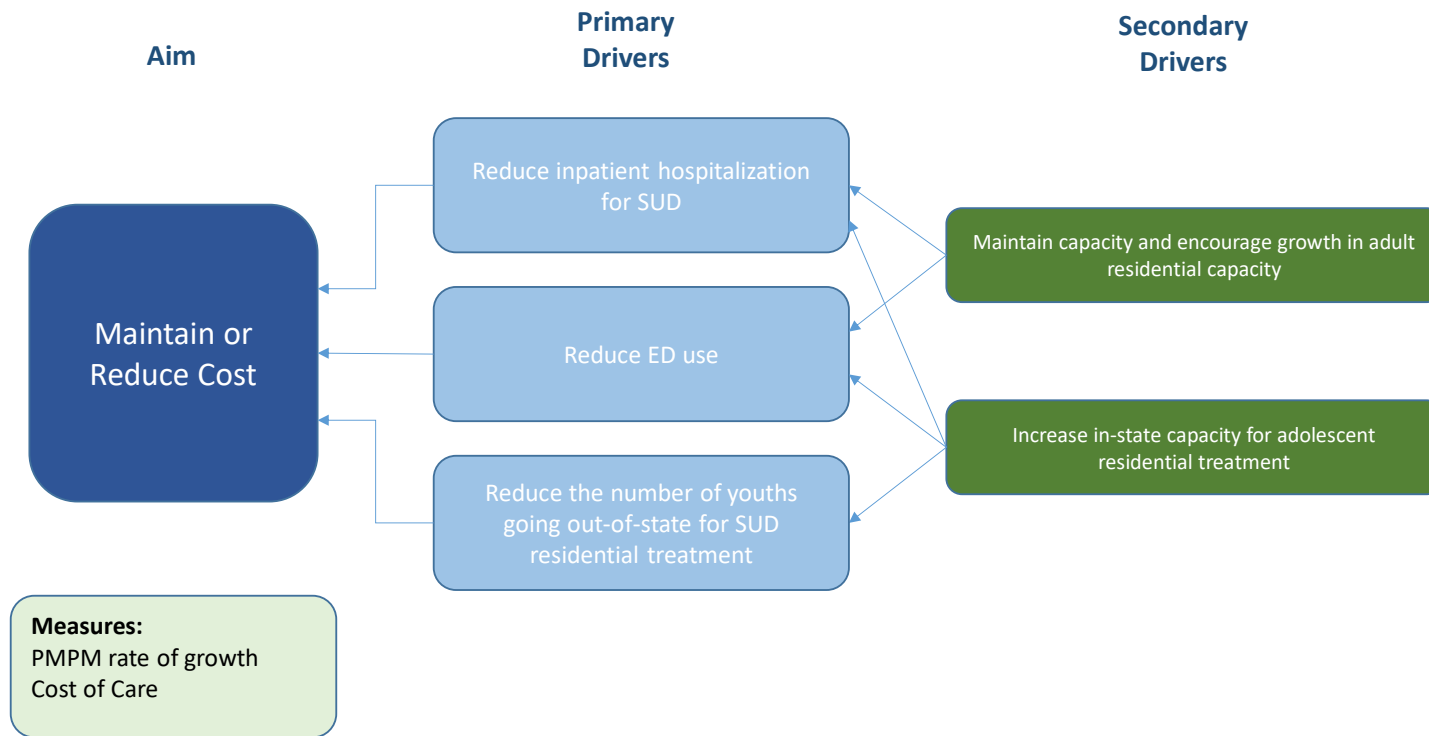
Aim

Primary Drivers

Secondary Drivers

Maintain or Reduce Cost

Reduce inpatient hospitalization for SUD

Reduce ED use

Reduce the number of youths going out-of-state for SUD residential treatment

Maintain capacity and encourage growth in adult residential capacity

Increase in-state capacity for adolescent residential treatment

Measures:
PMPM rate of growth
Cost of Care